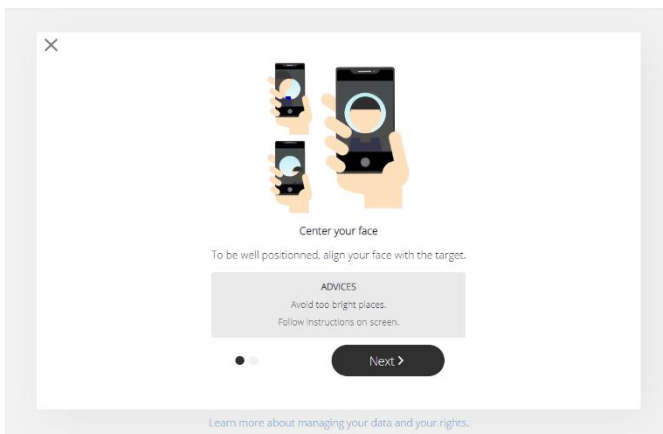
×

Center your face

To be well positionned, align your face with the target.

ADVICES
Avoid too bright places.
Follow instructions on screen.

Next ›

Learn more about managing your data and your rights.